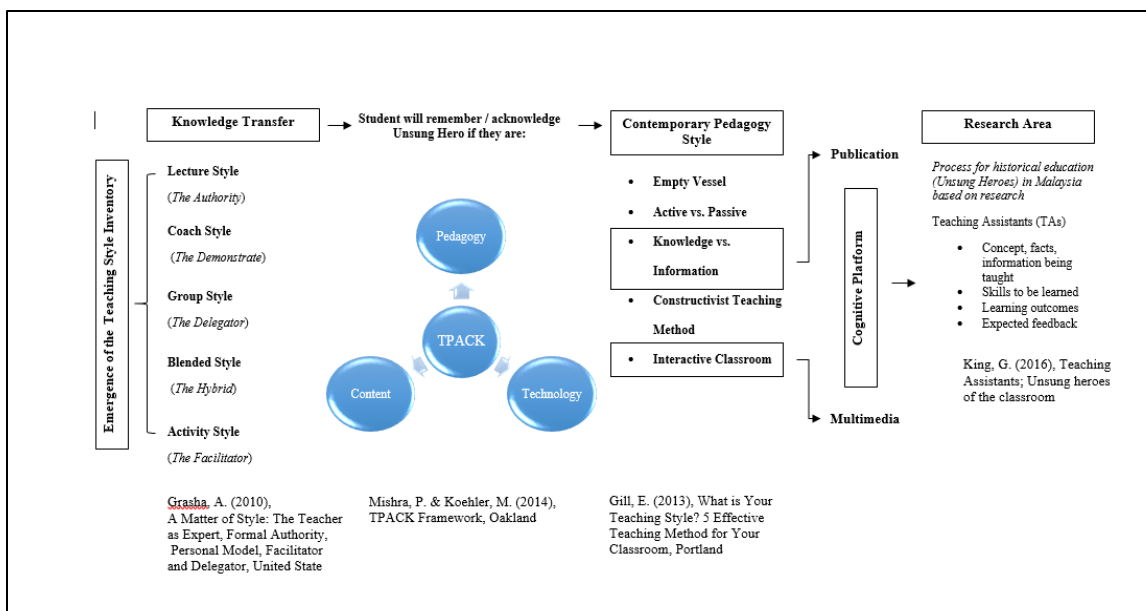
Knowledge Transfer

Student will remember / acknowledge Unsung Hero if they are:

Contemporary Pedagogy Style

Research Area

Emergence of the Teaching Style Inventory

Lecture Style

(The Authority)

Coach Style

(The Demonstrate)

Group Style

(The Delegator)

Blended Style

(The Hybrid)

Activity Style

(The Facilitator)

Pedagogy

TPACK

Content

Technology

- Empty Vessel
- Active vs. Passive
- Knowledge vs. Information
- Constructivist Teaching Method
- Interactive Classroom

Publication

Multimedia

Cognitive Platform

Process for historical education (Unsung Heroes) in Malaysia based on research

Teaching Assistants (TAs)

- Concept, facts, information being taught
- Skills to be learned
- Learning outcomes
- Expected feedback

King, G. (2016), Teaching Assistants; Unsung heroes of the classroom

Grasha, A. (2010), A Matter of Style: The Teacher as Expert, Formal Authority, Personal Model, Facilitator and Delegator, United State

Mishra, P. & Koehler, M. (2014), TPACK Framework, Oakland

Gill, E. (2013), What is Your Teaching Style? 5 Effective Teaching Method for Your Classroom, Portland